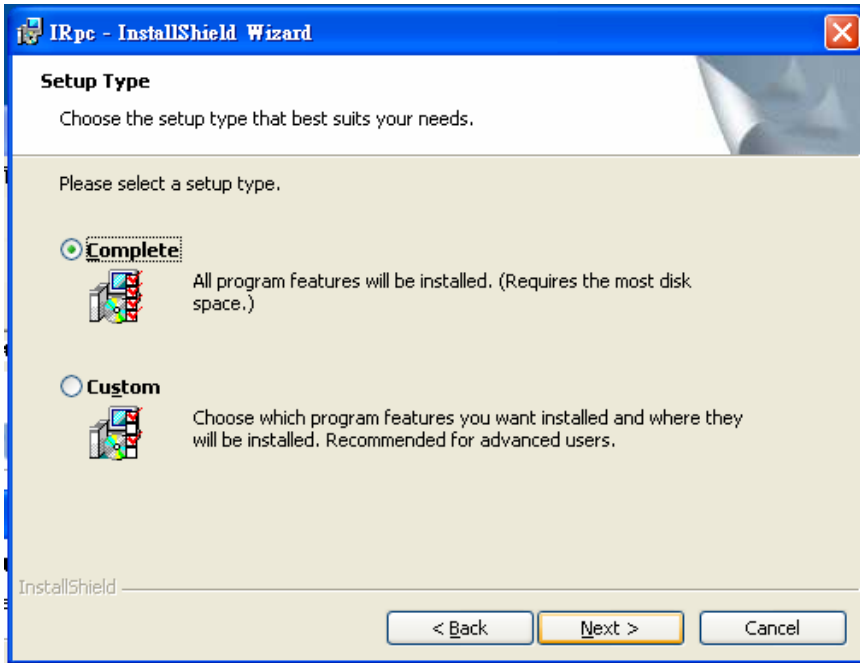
IRpc - InstallShield Wizard

Setup Type

Choose the setup type that best suits your needs.

Please select a setup type.

Complete

All program features will be installed. (Requires the most disk space.)

Custom

Choose which program features you want installed and where they will be installed. Recommended for advanced users.

InstallShield

< Back

Next >

Cancel